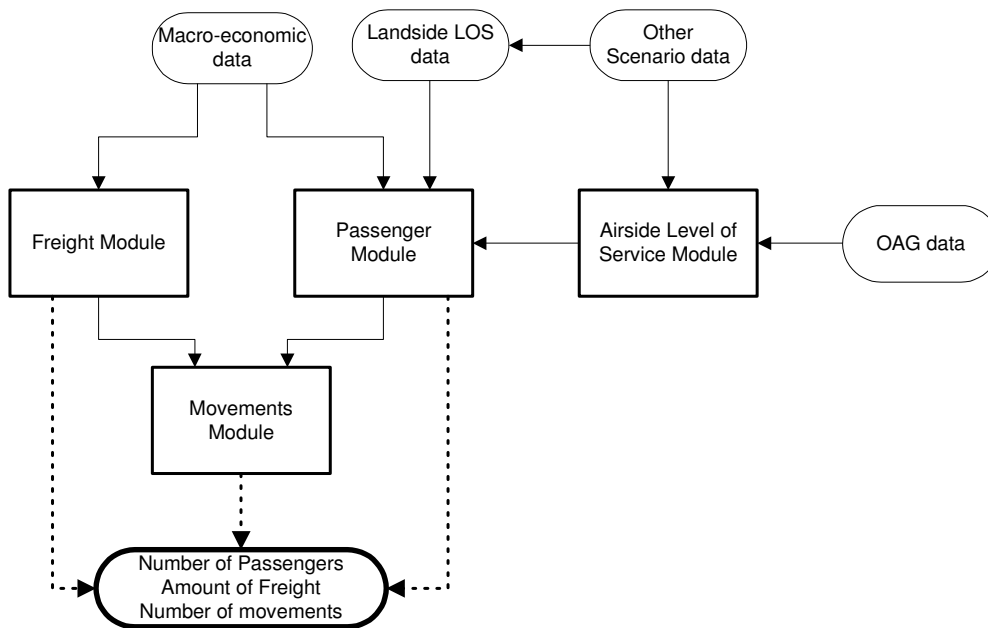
Macro-economic data

Landside LOS data

Other Scenario data

Freight Module

Passenger Module

Airside Level of Service Module

OAG data

Movements Module

Number of Passengers
Amount of Freight
Number of movements